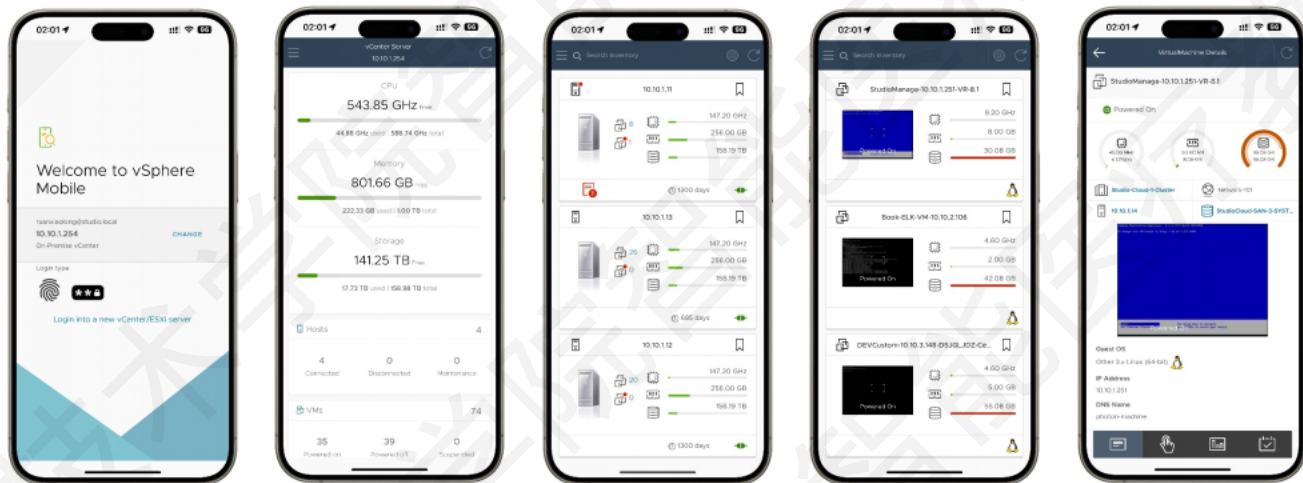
02:01

Welcome to vSphere Mobile

ruanxiaolong@studio.local
10.10.1.254
On-Premise vCenter
CHANGE

Login type

Login into a new vCenter/ESXi server

02:01

vCenter Server
10.10.1.254

CPU
543.85 GHz Free
44.88 GHz used | 588.74 GHz total

Memory
801.66 GB Free
222.33 GB used | 1.00 TB total

Storage
141.25 TB Free
17.73 TB used | 158.98 TB total

Hosts 4
4 Connected
0 Disconnected
0 Maintenance

VMs 74
35 Powered on
39 Powered off
0 Suspended

02:01

Search inventory

10.10.1.11
8
1
147.20 GHz
256.00 GB
158.19 TB
1300 days

10.10.1.13
20
0
147.20 GHz
256.00 GB
158.19 TB
695 days

10.10.1.12
20
0
147.20 GHz
256.00 GB
158.19 TB
1300 days

02:01

Search inventory

StudioManage-10.10.1.251-VR-8.1
Powered On
9.20 GHz
8.00 GB
30.08 GB

Book-ELK-VM-10.10.2.106
Powered On
4.60 GHz
2.00 GB
42.08 GB

DEVCustom-10.10.3.148-DSJGLJDZ-Ce...
Powered On
4.60 GHz
5.00 GB
55.08 GB

02:01

VirtualMachine Details

StudioManage-10.10.1.251-VR-8.1

Powered On

Studio-Cloud-1-Cluster
Network-101
10.10.1.14
StudioCloud-SAN-3-SYST...

Guest OS
Other 3.x Linux (64-bit)

IP Address
10.10.1.251

DNS Name
photon-machine